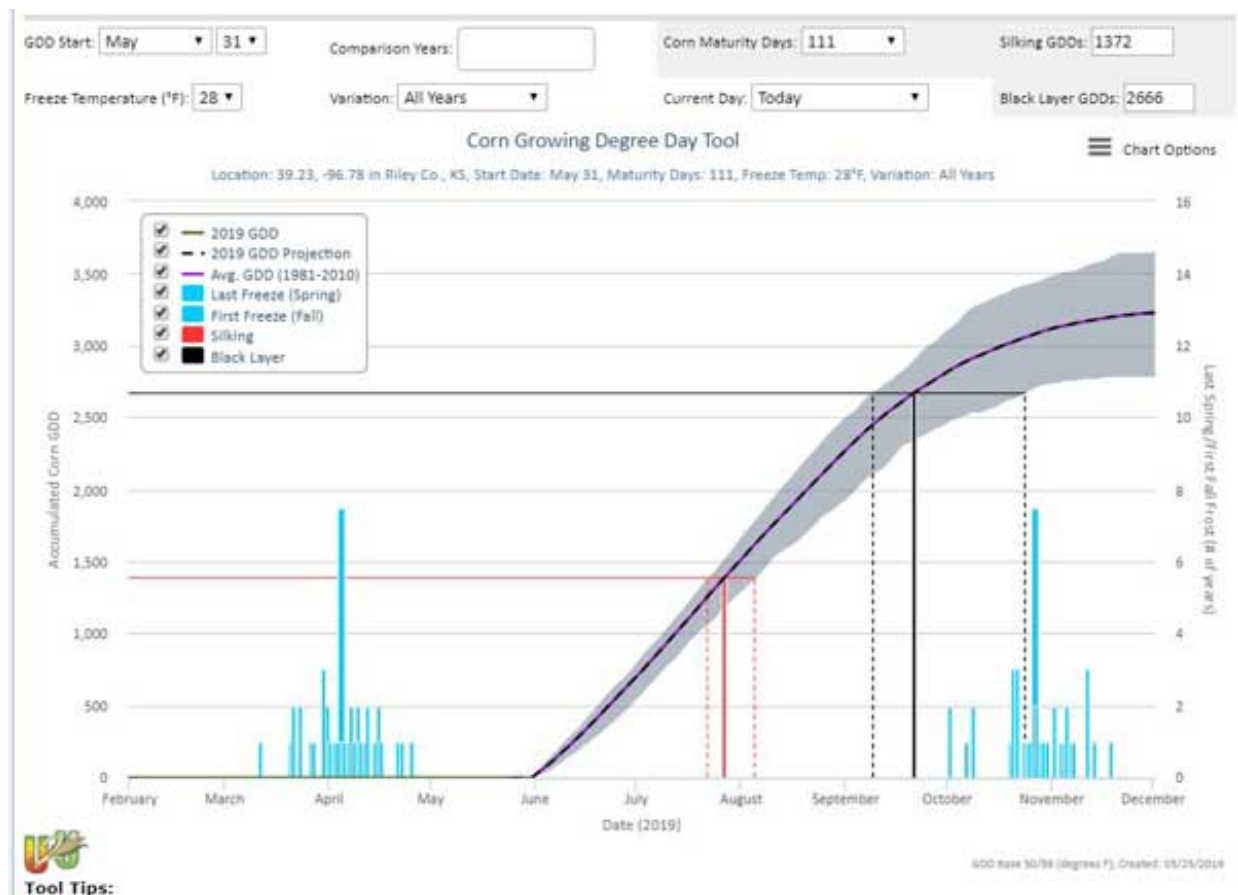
GDD Start: May ▾ 31 ▾

Comparison Years:

Corn Maturity Days: 111 ▾

Silking GDDs: 1372

Freeze Temperature (°F): 28 ▾

Variation: All Years ▾

Current Day: Today ▾

Black Layer GDDs: 2666

Corn Growing Degree Day Tool

Chart Options

Location: 39.23, -96.78 in Riley Co., KS, Start Date: May 31, Maturity Days: 111, Freeze Temp: 28°F, Variation: All Years

2019 GDD
2019 GDD Projection
Avg. GDD (1981-2010)
Last Freeze (Spring)
First Freeze (Fall)
Silking
Black Layer

4,000
3,500
3,000
2,500
2,000
1,500
1,000
500
0

Accumulated Corn GDD

16
14
12
10
8
6
4
2
0

Last Spring/First Fall Frost (# of years)

February March April May June July August September October November December

Date (2019)

GDD Base 50/86 (degrees F). Created: 05/25/2019

Tool Tips: